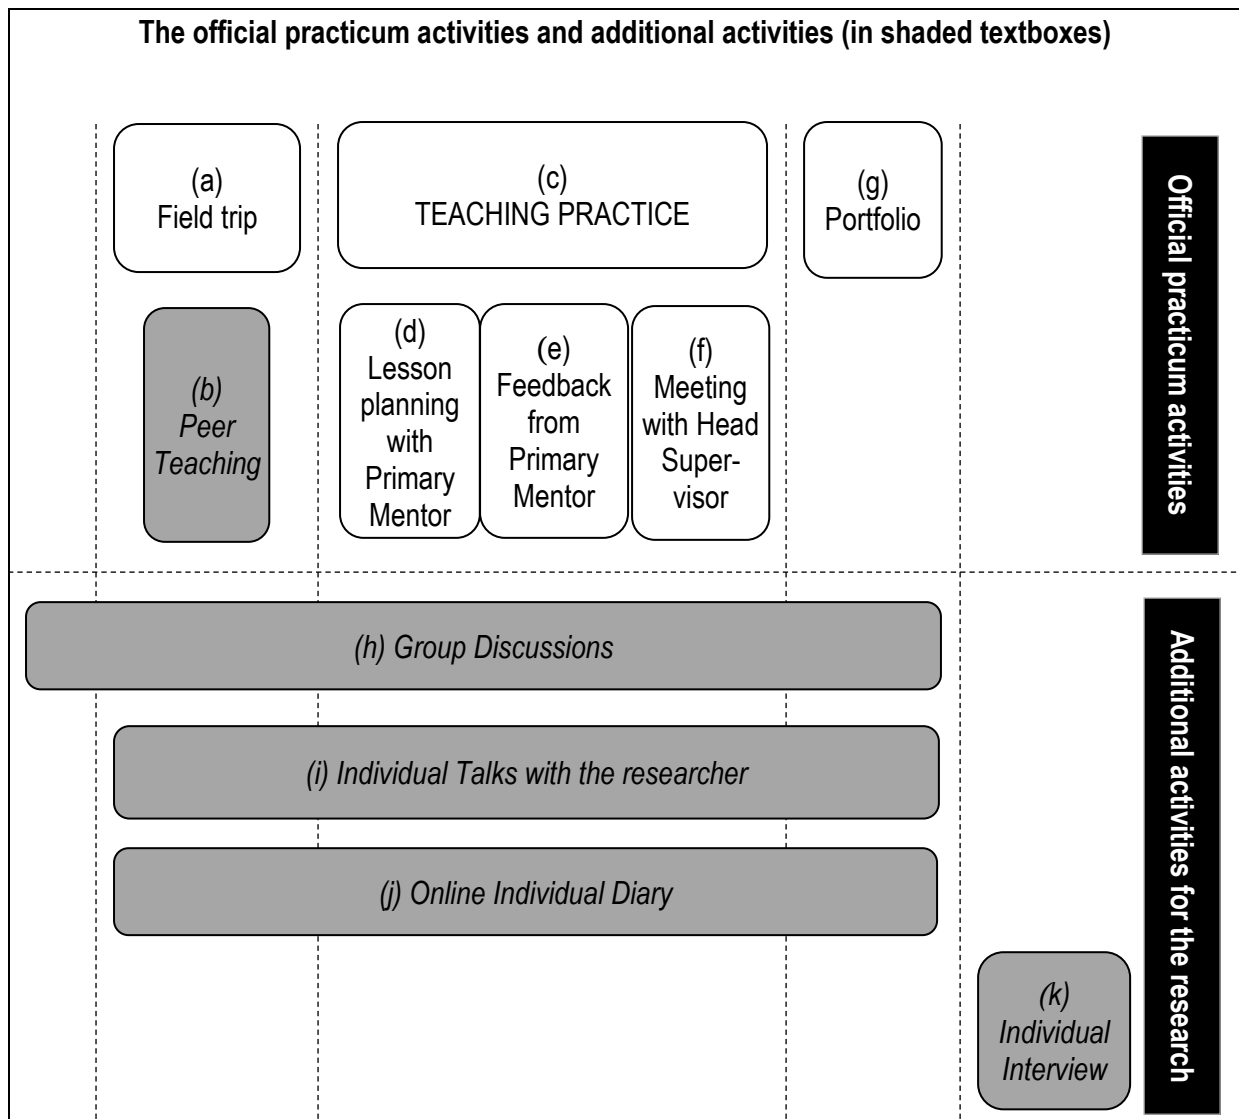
The official practicum activities and additional activities (in shaded textboxes)

(a) Field trip

(c) TEACHING PRACTICE

(g) Portfolio

Official practicum activities

(b) Peer Teaching

(d) Lesson planning with Primary Mentor

(e) Feedback from Primary Mentor

(f) Meeting with Head Supervisor

(h) Group Discussions

(i) Individual Talks with the researcher

(j) Online Individual Diary

(k) Individual Interview

Additional activities for the research